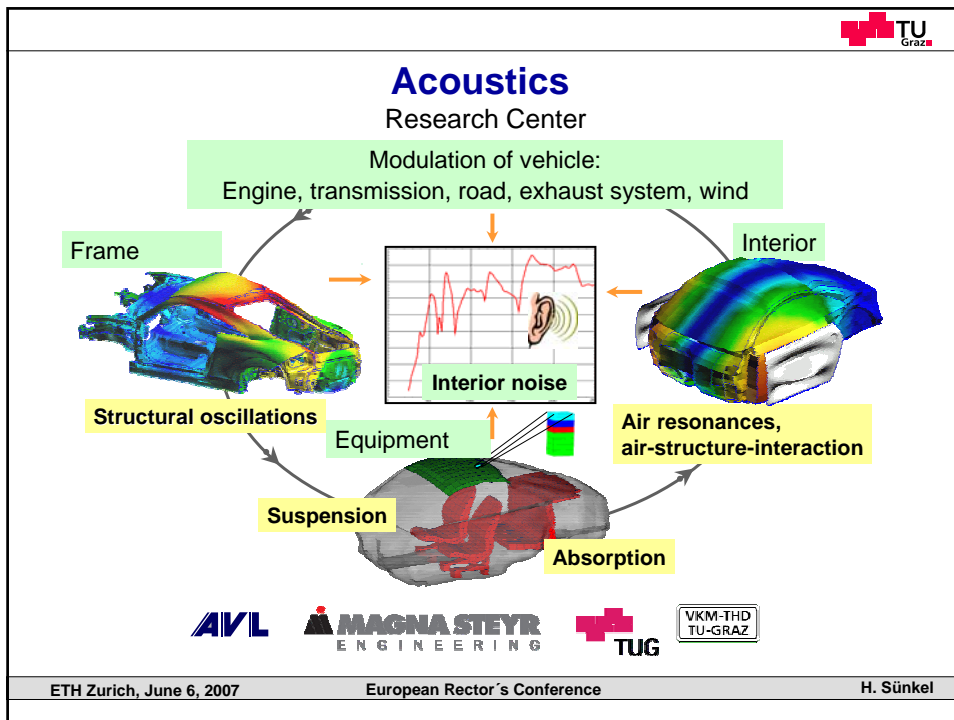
TU Graz

Acoustics
Research Center

Modulation of vehicle:
Engine, transmission, road, exhaust system, wind

Frame

Interior

Interior noise

Structural oscillations

Equipment

Air resonances,
air-structure-interaction

Suspension

Absorption

AVL

MAGNA STEYR
ENGINEERING

TUG

VKM-THD
TU-GRAZ

ETH Zurich, June 6, 2007

European Rector´s Conference

H. Sünkel